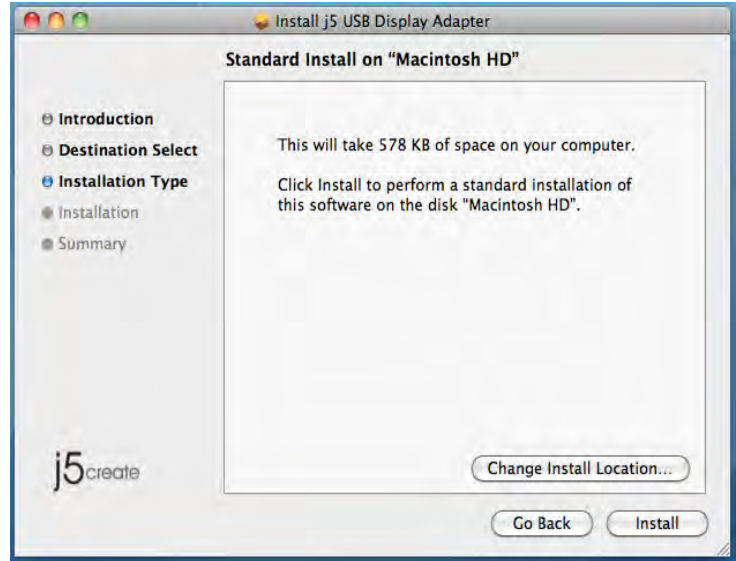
Install j5 USB Display Adapter

Standard Install on "Macintosh HD"

Introduction
Destination Select
Installation Type
Installation
Summary

This will take 578 KB of space on your computer.

Click Install to perform a standard installation of this software on the disk "Macintosh HD".

j5create

Change Install Location...

Go Back

Install